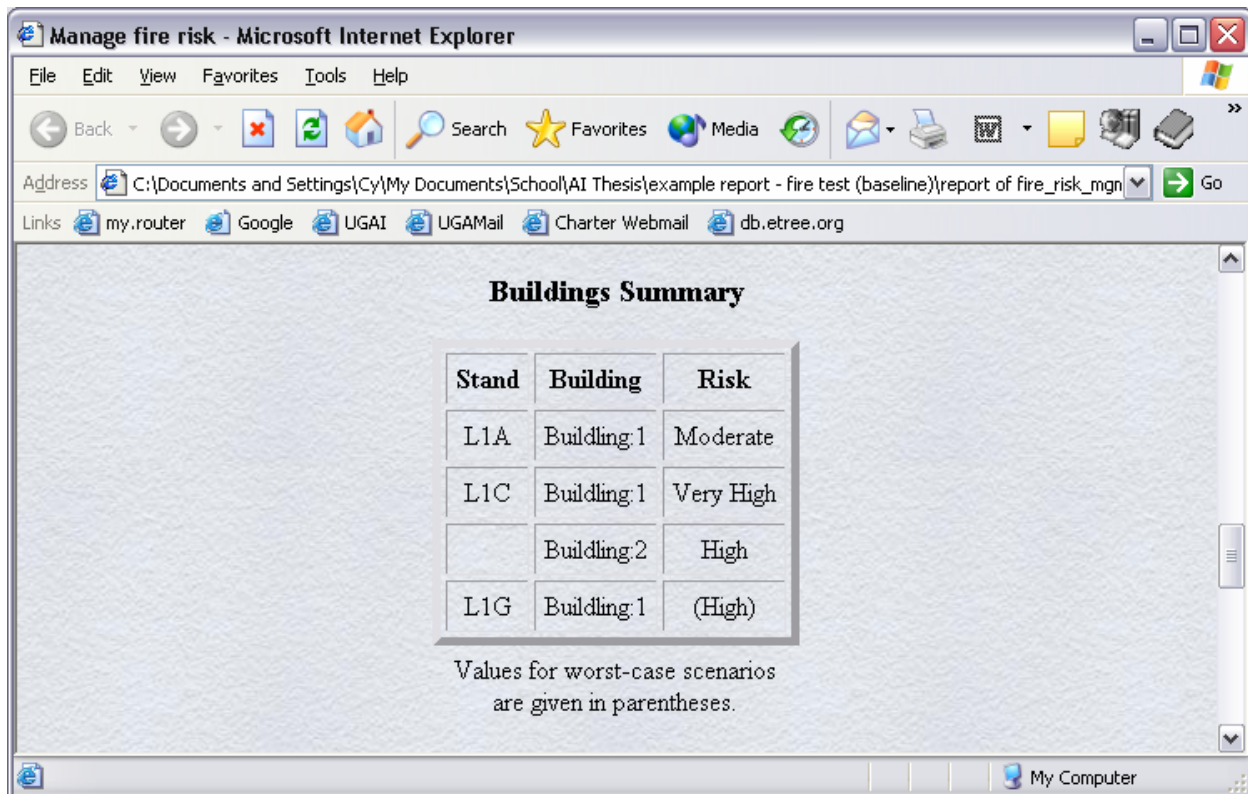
Manage fire risk - Microsoft Internet Explorer

File Edit View Favorites Tools Help

Back Search Favorites Media

Address C:\Documents and Settings\Cy\My Documents\School\AI Thesis\example report - fire test (baseline)\report of fire_risk_mgn Go

Links my.router Google UGAI UGAMail Charter Webmail db.etree.org

Buildings Summary

| Stand | Building | Risk |
|---|---|---|
| L1A | Buildling:1 | Moderate |
| L1C | Buildling:1 | Very High |
| | Buildling:2 | High |
| L1G | Buildling:1 | (High) |

Values for worst-case scenarios are given in parentheses.

My Computer